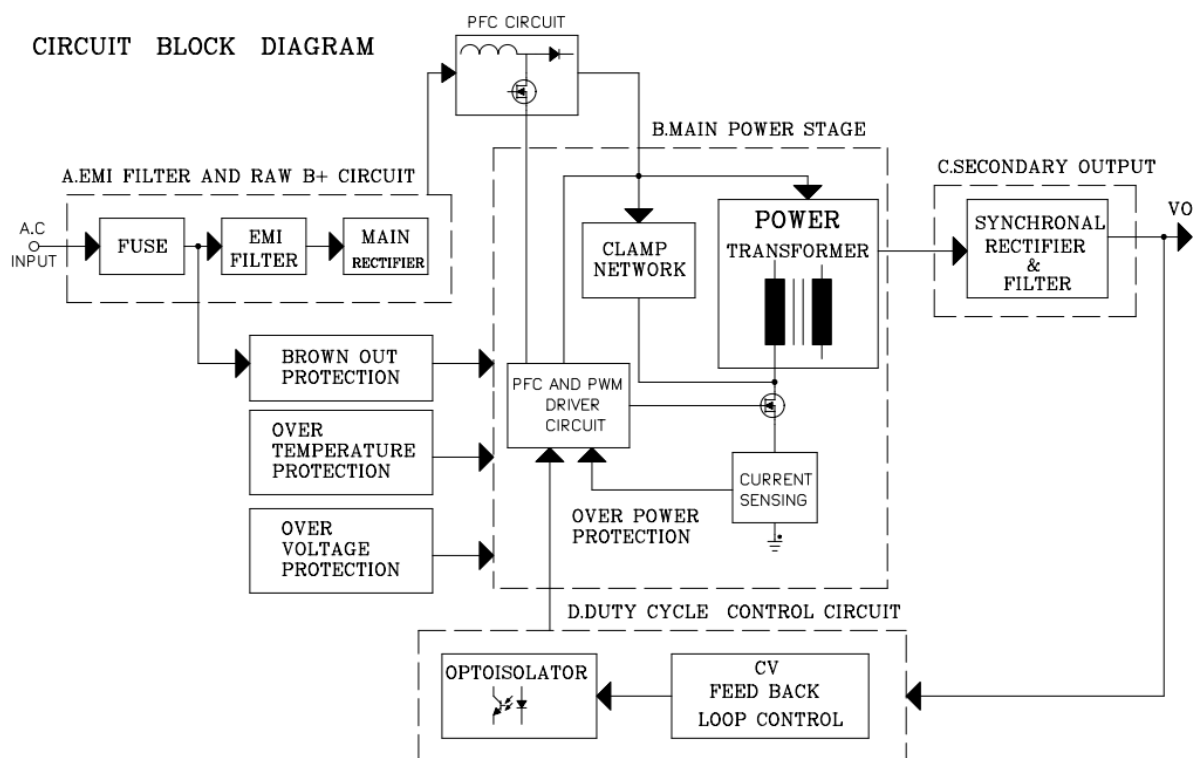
CIRCUIT BLOCK DIAGRAM

PFC CIRCUIT

B.MAIN POWER STAGE

A.EMI FILTER AND RAW B+ CIRCUIT

C.SECONDARY OUTPUT

A.C INPUT

FUSE

EMI FILTER

MAIN RECTIFIER

CLAMP NETWORK

POWER TRANSFORMER

SYNCHRONAL RECTIFIER & FILTER

VO

BROWN OUT PROTECTION

PFC AND PWM DRIVER CIRCUIT

OVER TEMPERATURE PROTECTION

CURRENT SENSING

OVER POWER PROTECTION

OVER VOLTAGE PROTECTION

D.DUTY CYCLE CONTROL CIRCUIT

OPTOISOLATOR

CV FEED BACK LOOP CONTROL